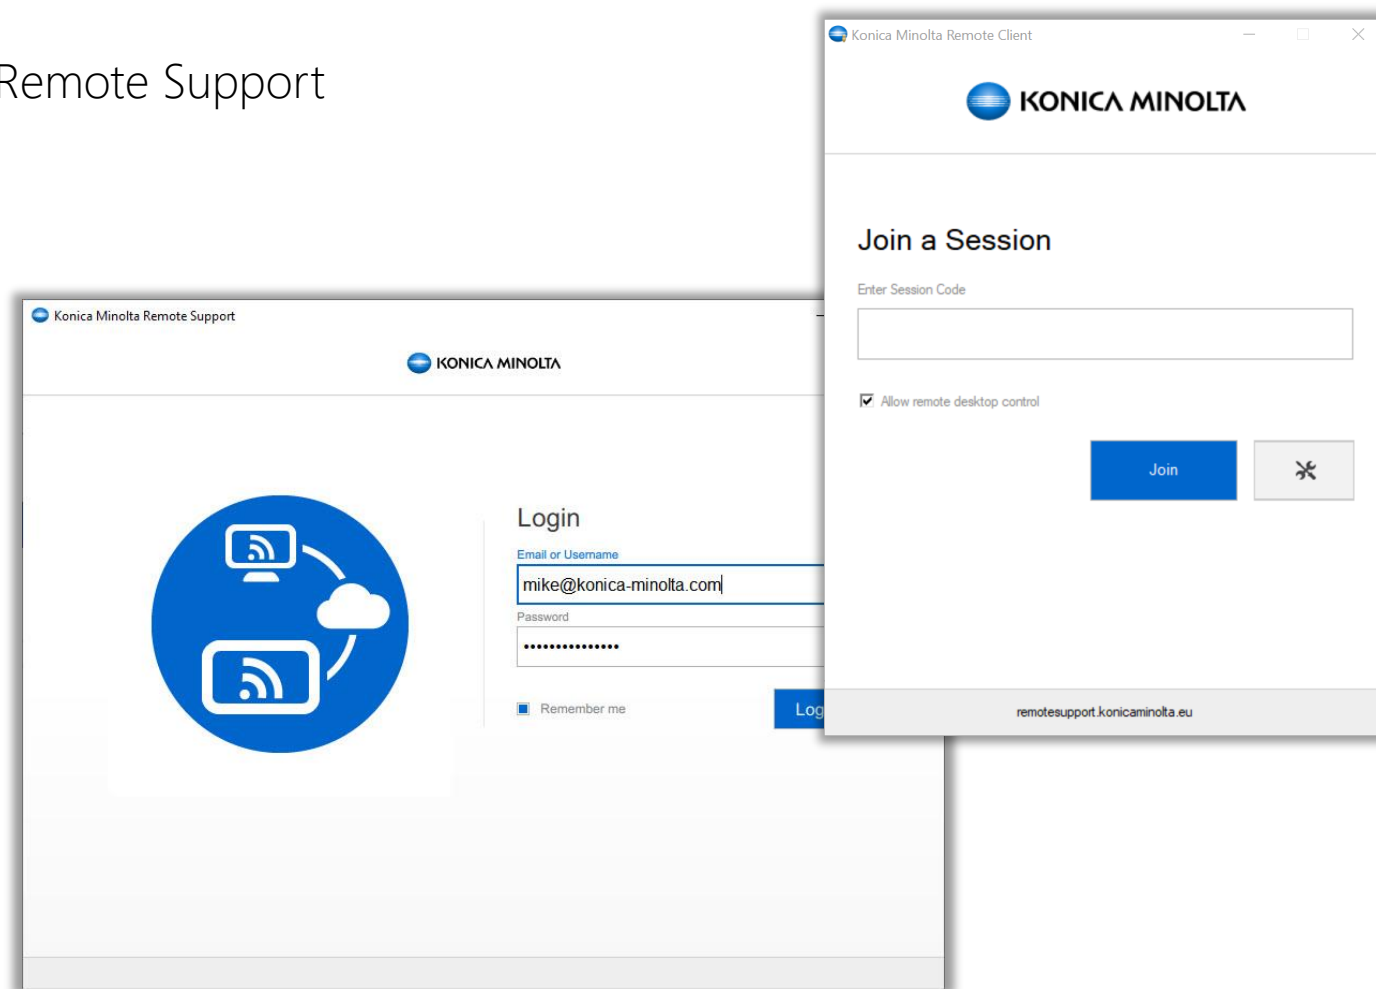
Remote Support

Konica Minolta Remote Client

KONICA MINOLTA

Join a Session

Enter Session Code

Allow remote desktop control

Join

remotesupport.konicaminolta.eu

Konica Minolta Remote Support

KONICA MINOLTA

Login

Email or Username

mike@konica-minolta.com

Password

•••••••••••••••

Remember me

Log